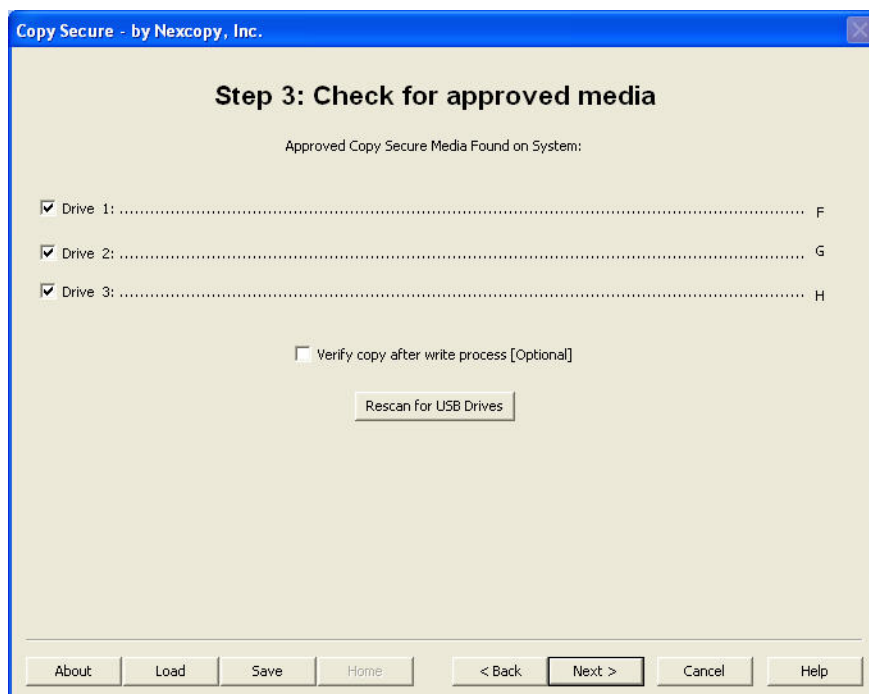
Copy Secure - by Nexcopy, Inc.

Step 3: Check for approved media

Approved Copy Secure Media Found on System:

Drive 1: .................................................................................................................................. F

Drive 2: .................................................................................................................................. G

Drive 3: .................................................................................................................................. H

Verify copy after write process [Optional]

Rescan for USB Drives

About Load Save Home < Back Next > Cancel Help